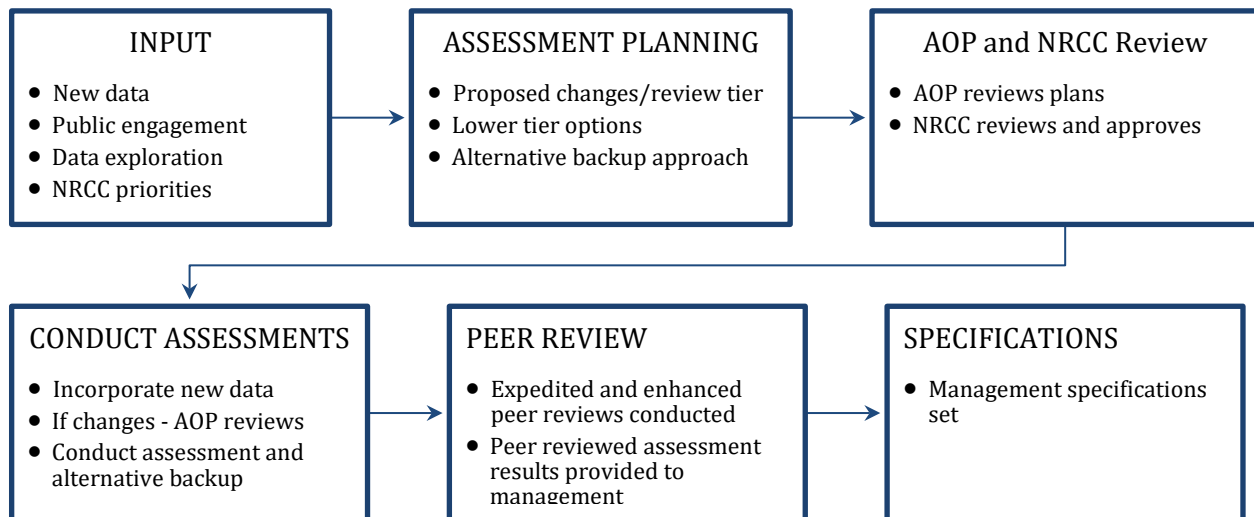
INPUT

- New data
- Public engagement
- Data exploration
- NRCC priorities

ASSESSMENT PLANNING

- Proposed changes/review tier
- Lower tier options
- Alternative backup approach

AOP and NRCC Review

- AOP reviews plans
- NRCC reviews and approves

CONDUCT ASSESSMENTS

- Incorporate new data
- If changes - AOP reviews
- Conduct assessment and alternative backup

PEER REVIEW

- Expedited and enhanced peer reviews conducted
- Peer reviewed assessment results provided to management

SPECIFICATIONS

- Management specifications set